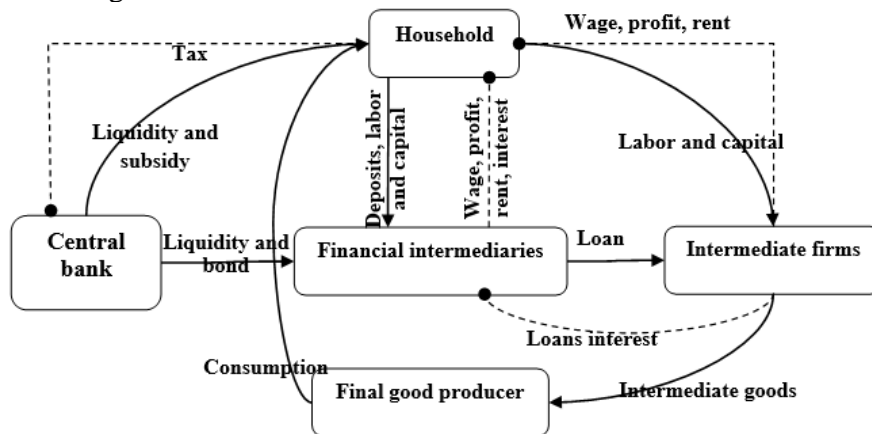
Household

Wage, profit, rent

Tax

Liquidity and subsidy

Deposits, labor and capital

Wage, profit, rent, interest

Labor and capital

Central bank

Liquidity and bond

Financial intermediaries

Loan

Intermediate firms

Loans interest

Consumption

Final good producer

Intermediate goods